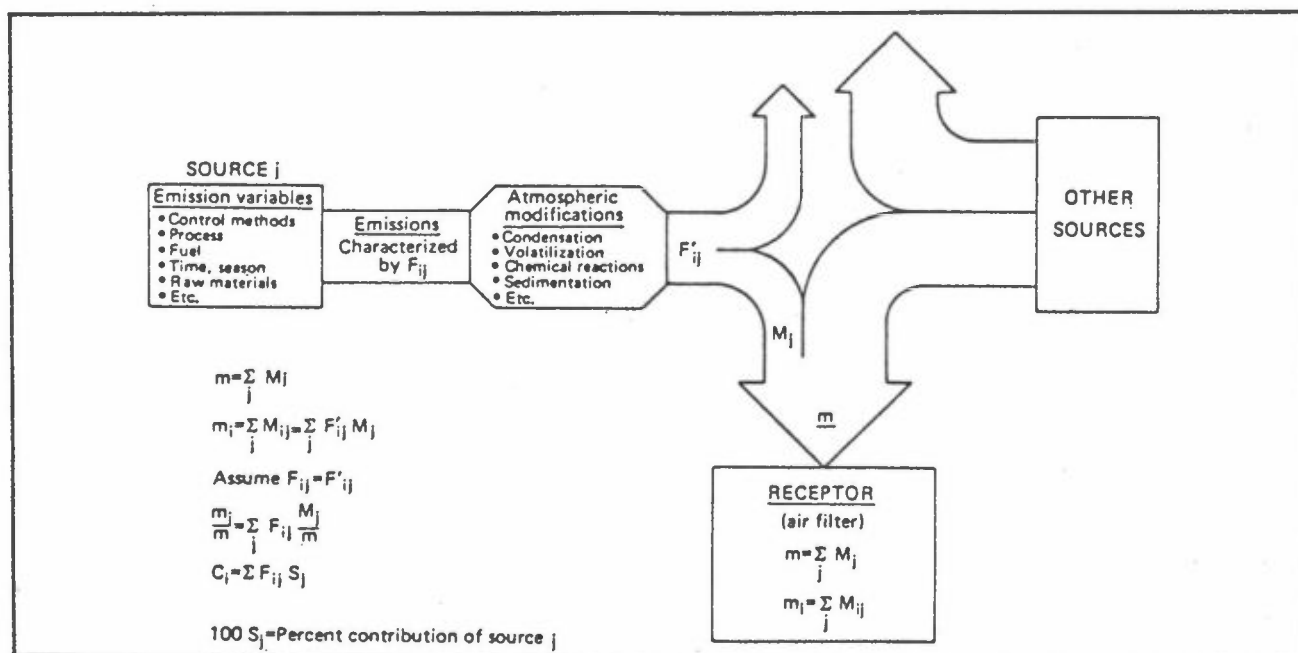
SOURCE j

Emission variables
• Control methods
• Process
• Fuel
• Time, season
• Raw materials
• Etc.

Emissions
Characterized by $F_{ij}$

Atmospheric modifications
• Condensation
• Volatilization
• Chemical reactions
• Sedimentation
• Etc.

$F'_{ij}$

$M_j$

OTHER SOURCES

$\underline{m}$

$m=\sum_j M_j$

$m_i=\sum_j M_{ij}=\sum_j F'_{ij} M_j$

Assume $F_{ij}=F'_{ij}$

$\frac{m_i}{m}=\sum_j F_{ij} \frac{M_j}{m}$

$C_i=\sum F_{ij} S_j$

100 $S_j$=Percent contribution of source j

RECEPTOR
(air filter)
$m=\sum_j M_j$
$m_i=\sum_j M_{ij}$